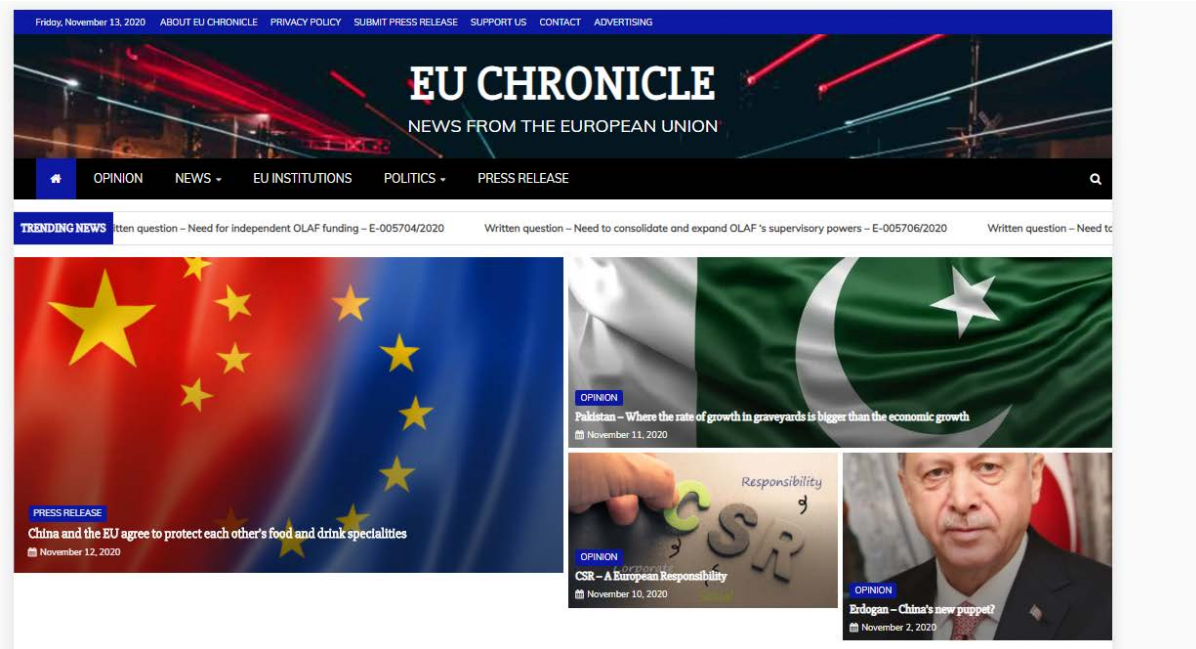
Friday, November 13, 2020 ABOUT EU CHRONICLE PRIVACY POLICY SUBMIT PRESS RELEASE SUPPORT US CONTACT ADVERTISING

EU CHRONICLE

NEWS FROM THE EUROPEAN UNION

OPINION NEWS EU INSTITUTIONS POLITICS PRESS RELEASE

TRENDING NEWS itten question – Need for independent OLAF funding – E-005704/2020 Written question – Need to consolidate and expand OLAF 's supervisory powers – E-005706/2020 Written question – Need to

PRESS RELEASE

China and the EU agree to protect each other's food and drink specialities

November 12, 2020

OPINION

Pakistan – Where the rate of growth in graveyards is bigger than the economic growth

November 11, 2020

Responsibility

CSR

OPINION

CSR – A European Responsibility

November 10, 2020

OPINION

Erdogan – China's new puppet?

November 2, 2020